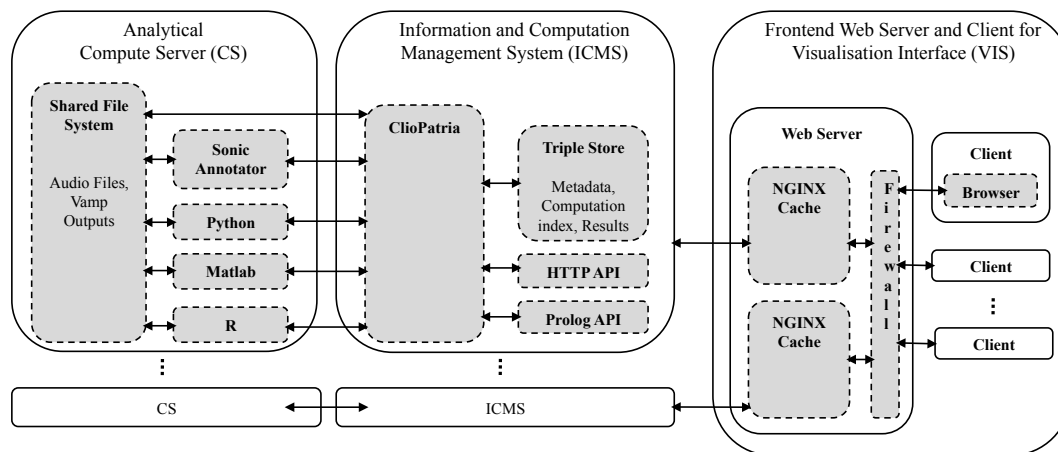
Analytical Compute Server (CS)

Shared File System

Audio Files, Vamp Outputs

Sonic Annotator

Python

Matlab

R

⋮

CS

Information and Computation Management System (ICMS)

ClioPatria

Triple Store

Metadata, Computation index, Results

HTTP API

Prolog API

⋮

ICMS

Frontend Web Server and Client for Visualisation Interface (VIS)

Web Server

NGINX Cache

NGINX Cache

Firewall

Client

Browser

Client

⋮

Client